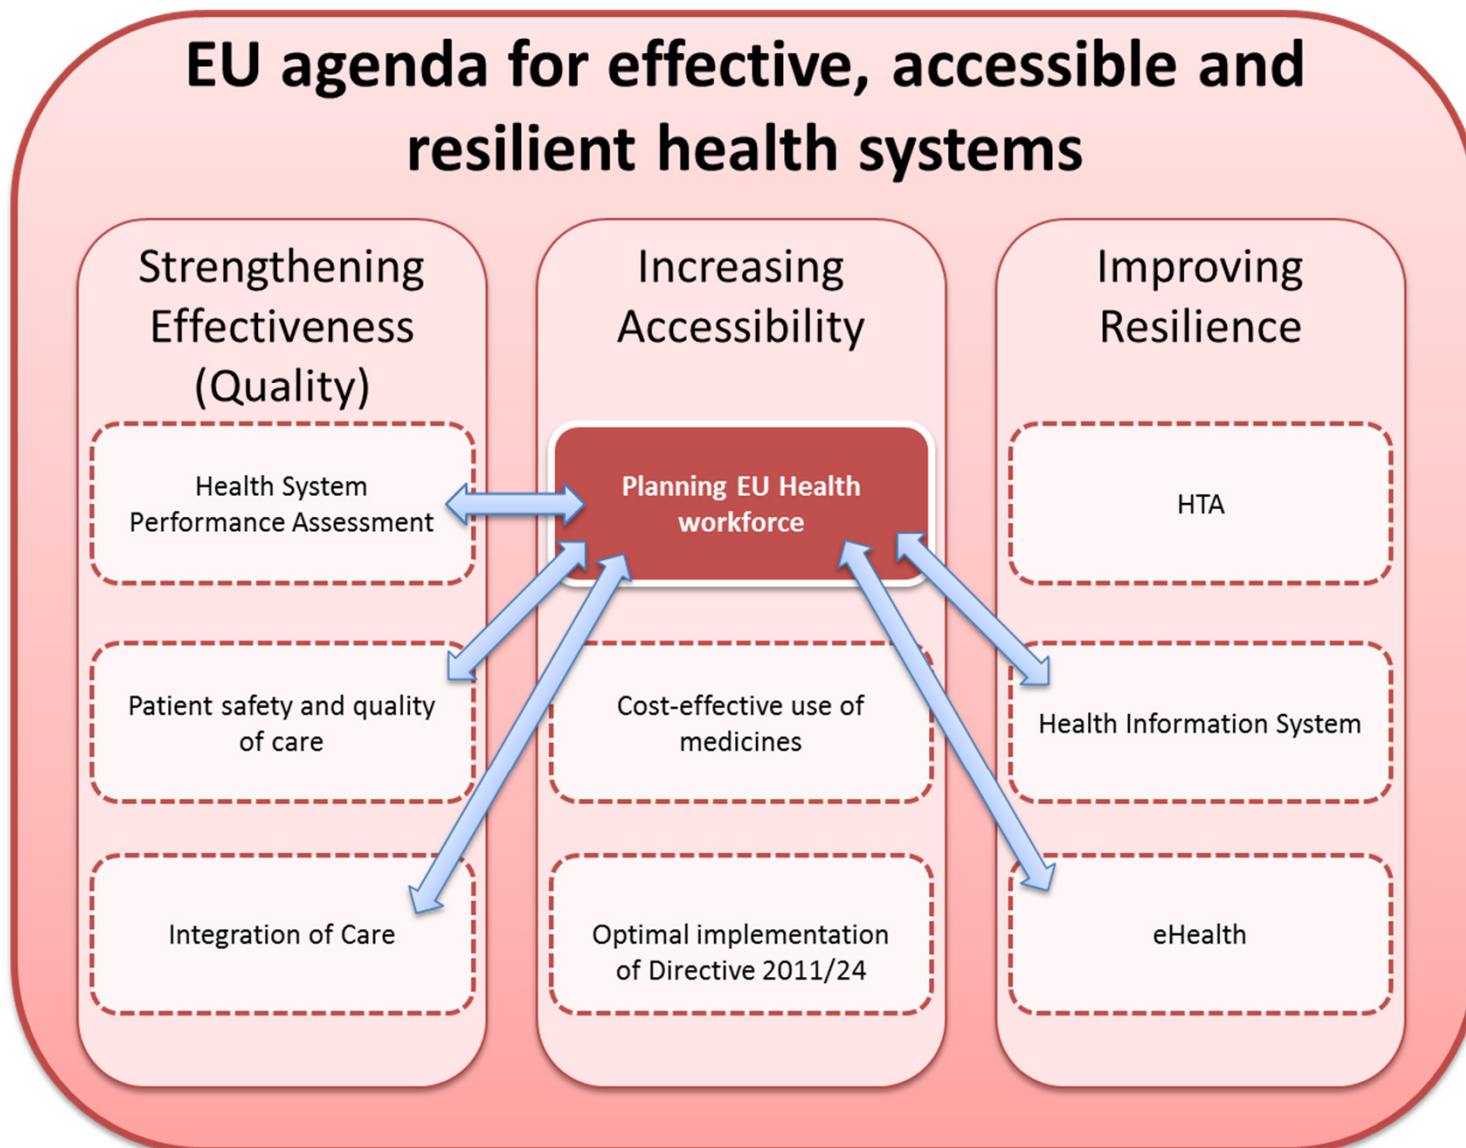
EU agenda for effective, accessible and resilient health systems

Strengthening Effectiveness (Quality)

Health System Performance Assessment

Patient safety and quality of care

Integration of Care

Increasing Accessibility

Planning EU Health workforce

Cost-effective use of medicines

Optimal implementation of Directive 2011/24

Improving Resilience

HTA

Health Information System

eHealth